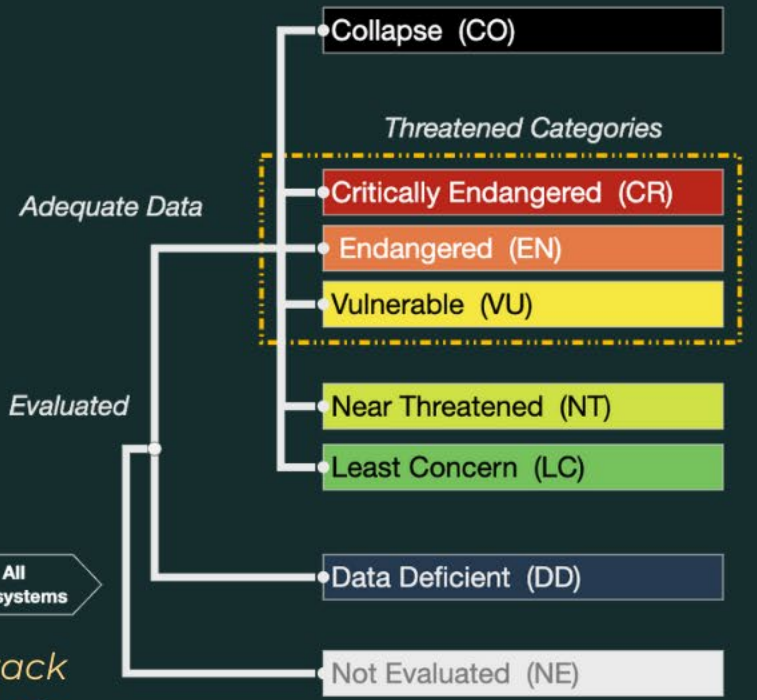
Collapse (CO)

Threatened Categories

Adequate Data

Critically Endangered (CR)

Endangered (EN)

Vulnerable (VU)

Evaluated

Near Threatened (NT)

Least Concern (LC)

All
systems

Data Deficient (DD)

ack

Not Evaluated (NE)